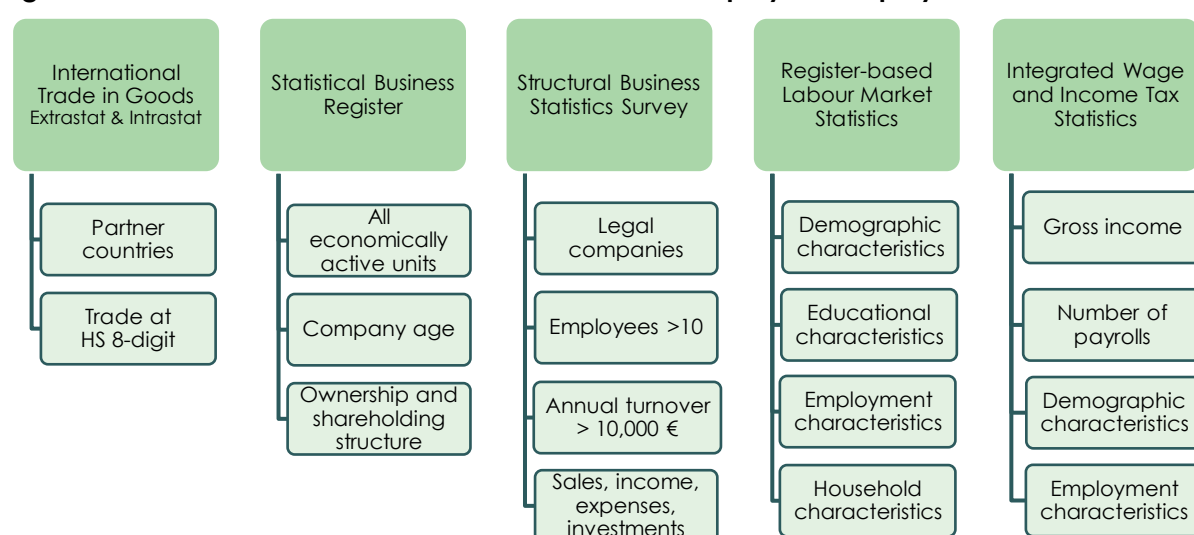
International Trade in Goods
Extrastat & Intrastat

Partner countries

Trade at HS 8-digit

Statistical Business Register

All economically active units

Company age

Ownership and shareholding structure

Structural Business Statistics Survey

Legal companies

Employees >10

Annual turnover > 10,000 €

Sales, income, expenses, investments

Register-based Labour Market Statistics

Demographic characteristics

Educational characteristics

Employment characteristics

Household characteristics

Integrated Wage and Income Tax Statistics

Gross income

Number of payrolls

Demographic characteristics

Employment characteristics